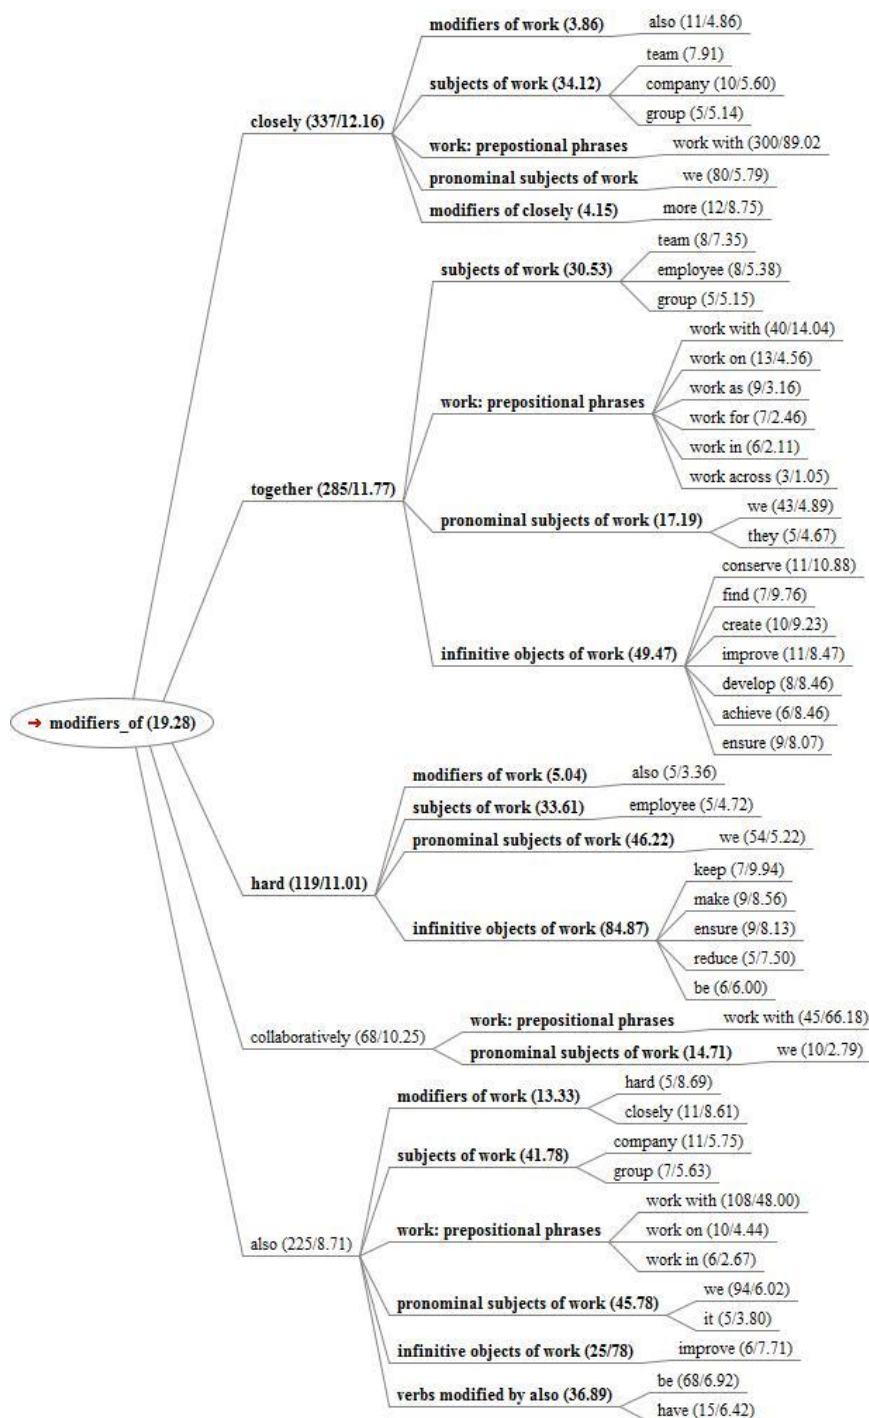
→ modifiers_of (19.28)

closely (337/12.16)
modifiers of work (3.86)
also (11/4.86)
subjects of work (34.12)
team (7.91)
company (10/5.60)
group (5/5.14)
work: prepostional phrases
work with (300/89.02
pronominal subjects of work
we (80/5.79)
modifiers of closely (4.15)
more (12/8.75)

together (285/11.77)
subjects of work (30.53)
team (8/7.35)
employee (8/5.38)
group (5/5.15)
work: prepositional phrases
work with (40/14.04)
work on (13/4.56)
work as (9/3.16)
work for (7/2.46)
work in (6/2.11)
work across (3/1.05)
pronominal subjects of work (17.19)
we (43/4.89)
they (5/4.67)
infinitive objects of work (49.47)
conserve (11/10.88)
find (7/9.76)
create (10/9.23)
improve (11/8.47)
develop (8/8.46)
achieve (6/8.46)
ensure (9/8.07)

hard (119/11.01)
modifiers of work (5.04)
also (5/3.36)
subjects of work (33.61)
employee (5/4.72)
pronominal subjects of work (46.22)
we (54/5.22)
infinitive objects of work (84.87)
keep (7/9.94)
make (9/8.56)
ensure (9/8.13)
reduce (5/7.50)
be (6/6.00)

collaboratively (68/10.25)
work: prepositional phrases
work with (45/66.18)
pronominal subjects of work (14.71)
we (10/2.79)

also (225/8.71)
modifiers of work (13.33)
hard (5/8.69)
closely (11/8.61)
subjects of work (41.78)
company (11/5.75)
group (7/5.63)
work: prepositional phrases
work with (108/48.00)
work on (10/4.44)
work in (6/2.67)
pronominal subjects of work (45.78)
we (94/6.02)
it (5/3.80)
infinitive objects of work (25/78)
improve (6/7.71)
verbs modified by also (36.89)
be (68/6.92)
have (15/6.42)